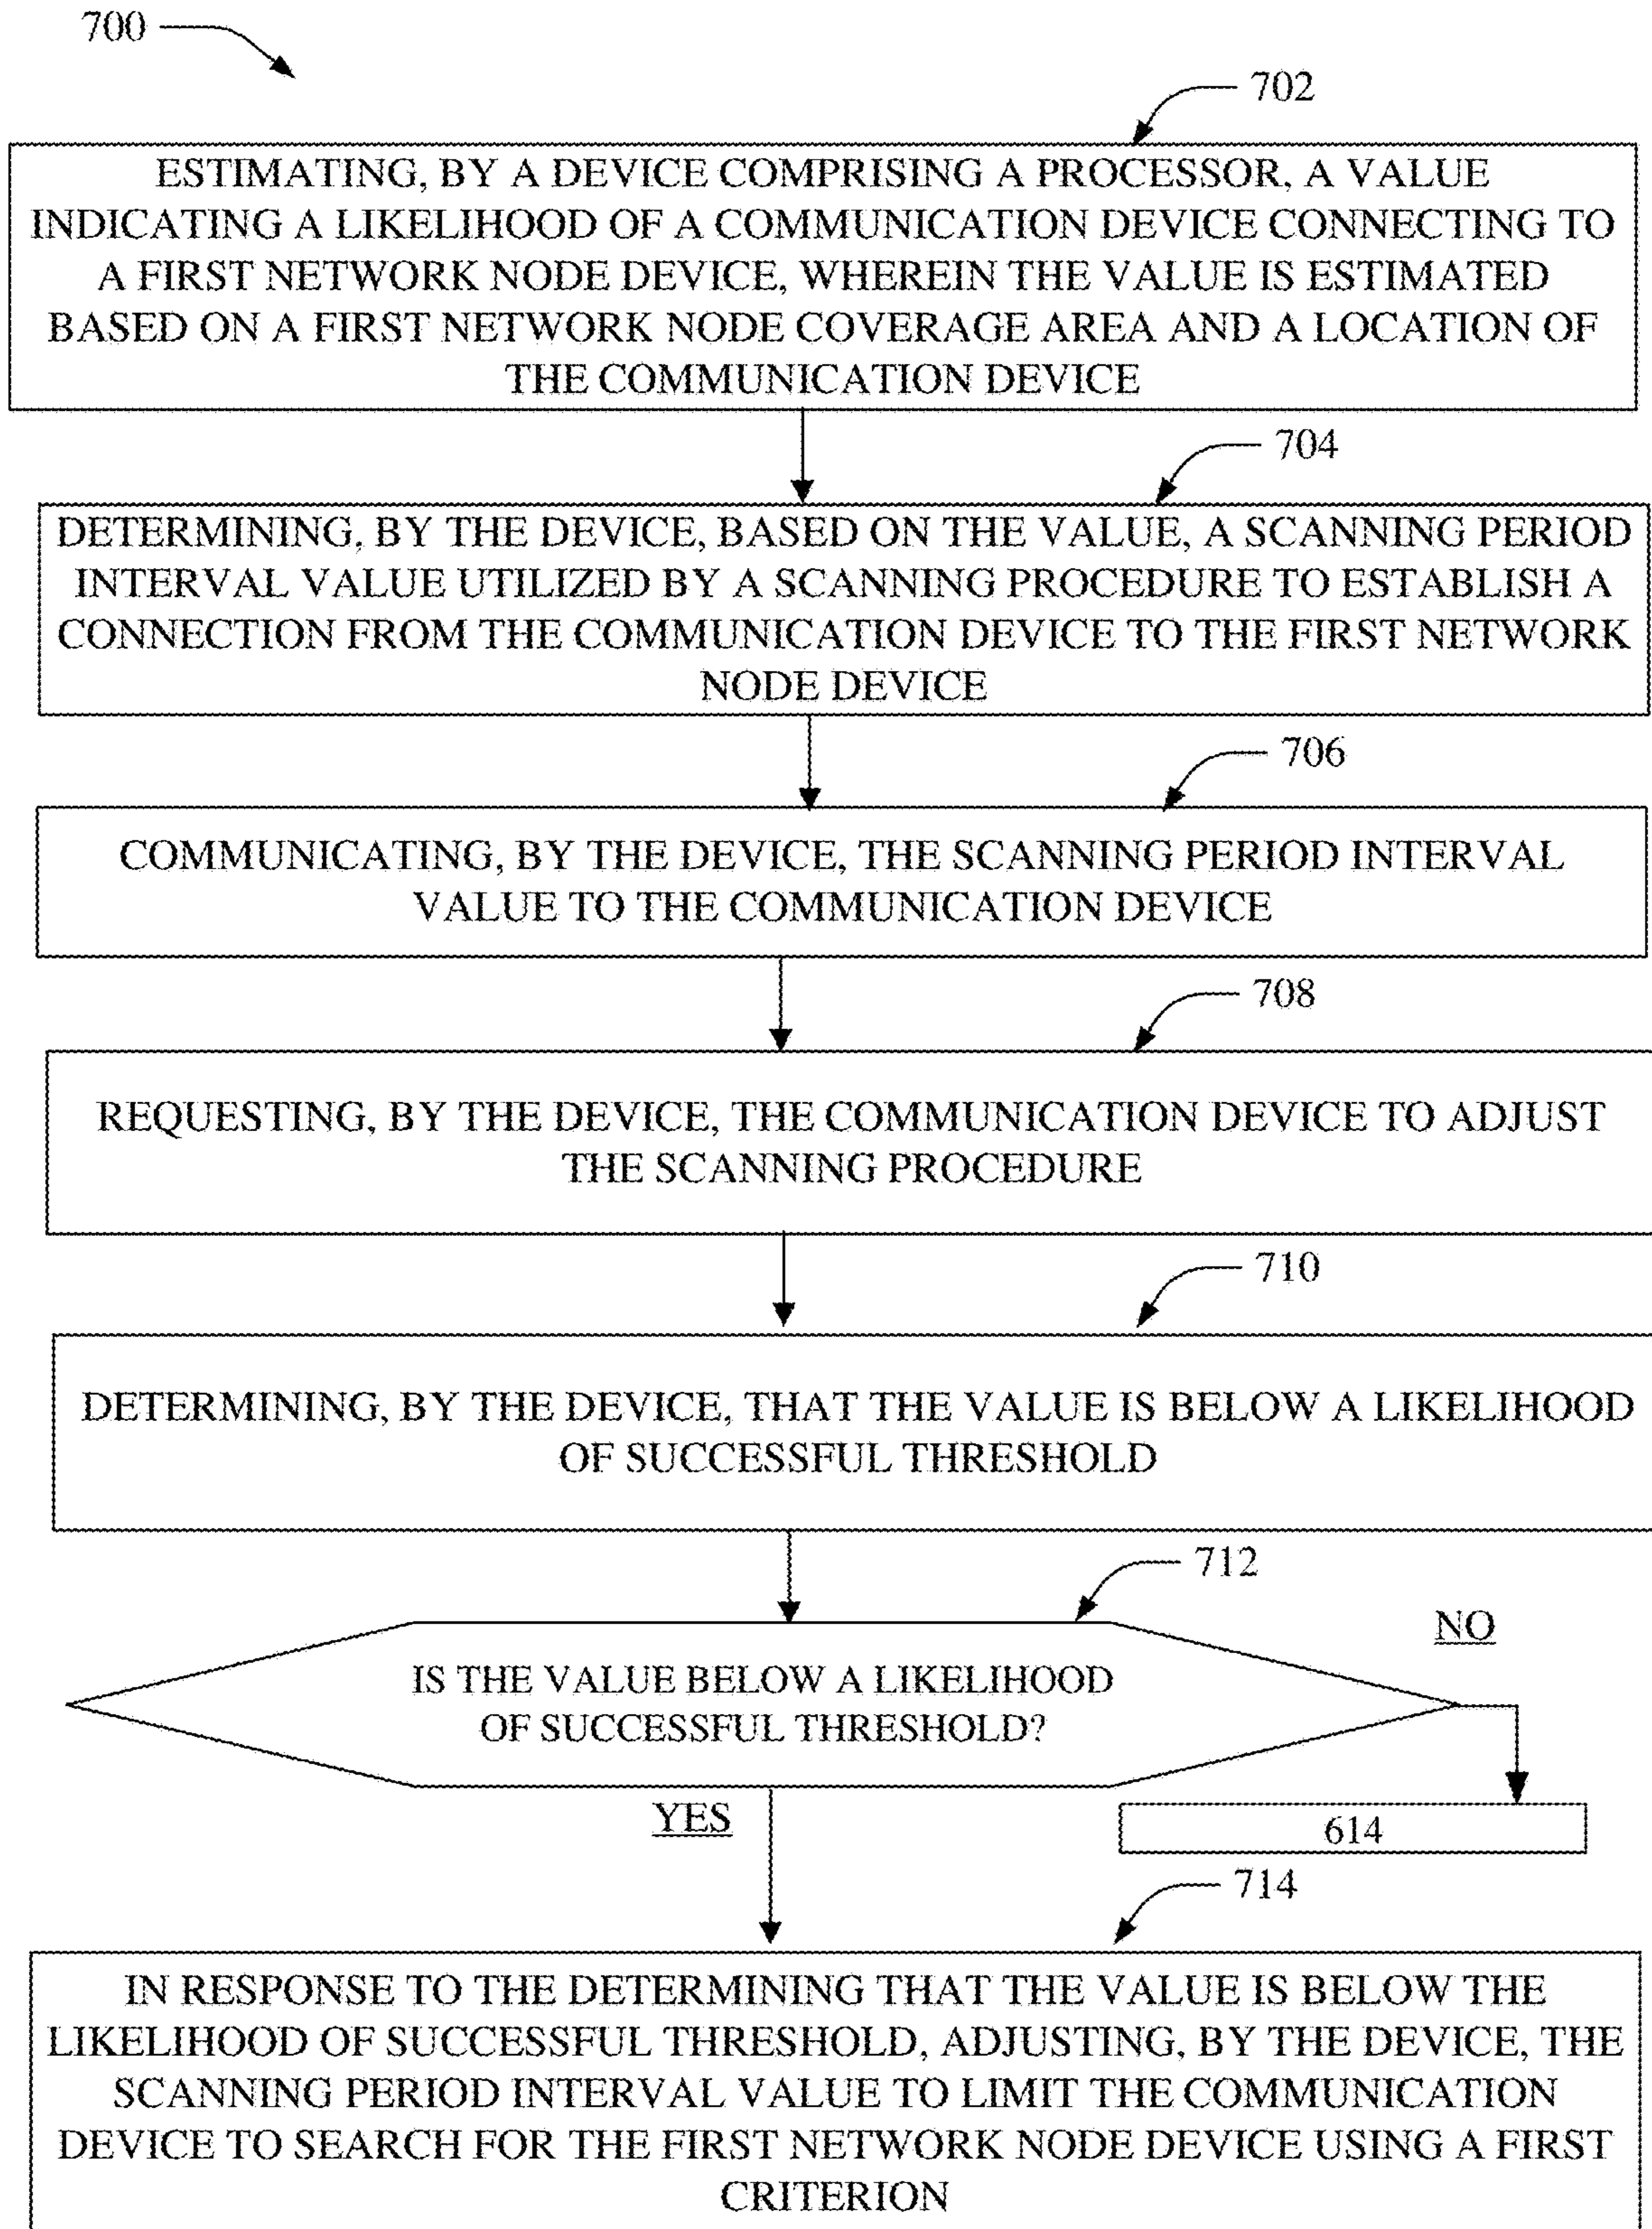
700

702

ESTIMATING, BY A DEVICE COMPRISING A PROCESSOR, A VALUE INDICATING A LIKELIHOOD OF A COMMUNICATION DEVICE CONNECTING TO A FIRST NETWORK NODE DEVICE, WHEREIN THE VALUE IS ESTIMATED BASED ON A FIRST NETWORK NODE COVERAGE AREA AND A LOCATION OF THE COMMUNICATION DEVICE

704

DETERMINING, BY THE DEVICE, BASED ON THE VALUE, A SCANNING PERIOD INTERVAL VALUE UTILIZED BY A SCANNING PROCEDURE TO ESTABLISH A CONNECTION FROM THE COMMUNICATION DEVICE TO THE FIRST NETWORK NODE DEVICE

706

COMMUNICATING, BY THE DEVICE, THE SCANNING PERIOD INTERVAL VALUE TO THE COMMUNICATION DEVICE

708

REQUESTING, BY THE DEVICE, THE COMMUNICATION DEVICE TO ADJUST THE SCANNING PROCEDURE

710

DETERMINING, BY THE DEVICE, THAT THE VALUE IS BELOW A LIKELIHOOD OF SUCCESSFUL THRESHOLD

712

IS THE VALUE BELOW A LIKELIHOOD OF SUCCESSFUL THRESHOLD?

NO

614

YES

714

IN RESPONSE TO THE DETERMINING THAT THE VALUE IS BELOW THE LIKELIHOOD OF SUCCESSFUL THRESHOLD, ADJUSTING, BY THE DEVICE, THE SCANNING PERIOD INTERVAL VALUE TO LIMIT THE COMMUNICATION DEVICE TO SEARCH FOR THE FIRST NETWORK NODE DEVICE USING A FIRST CRITERION